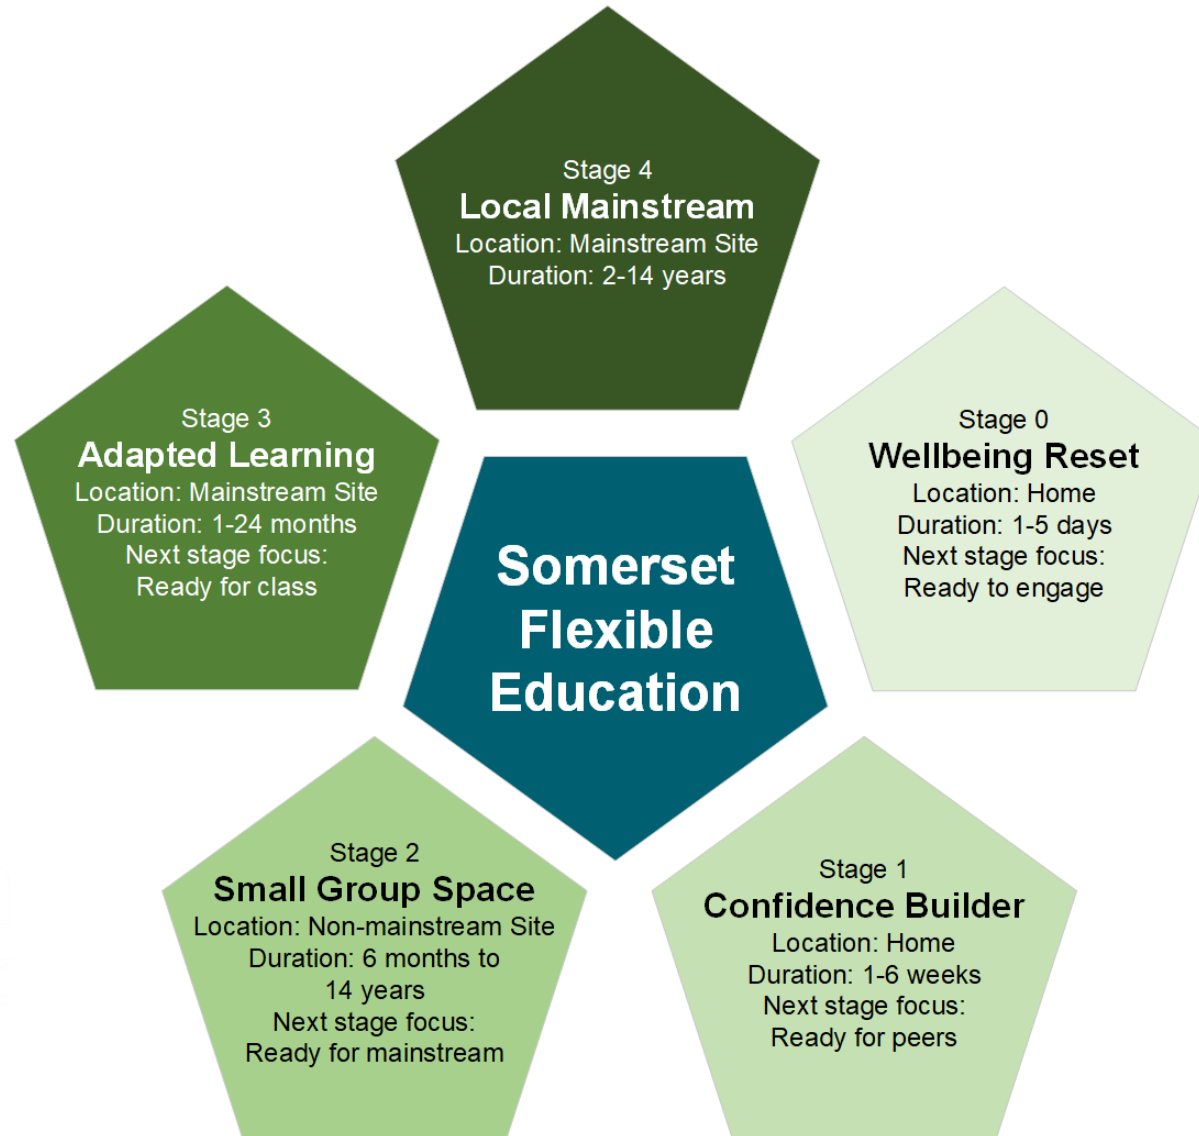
Stage 4
Local Mainstream
Location: Mainstream Site
Duration: 2-14 years

Stage 3
Adapted Learning
Location: Mainstream Site
Duration: 1-24 months
Next stage focus:
Ready for class

Somerset Flexible Education

Stage 0
Wellbeing Reset
Location: Home
Duration: 1-5 days
Next stage focus:
Ready to engage

Stage 2
Small Group Space
Location: Non-mainstream Site
Duration: 6 months to 14 years
Next stage focus:
Ready for mainstream

Stage 1
Confidence Builder
Location: Home
Duration: 1-6 weeks
Next stage focus:
Ready for peers